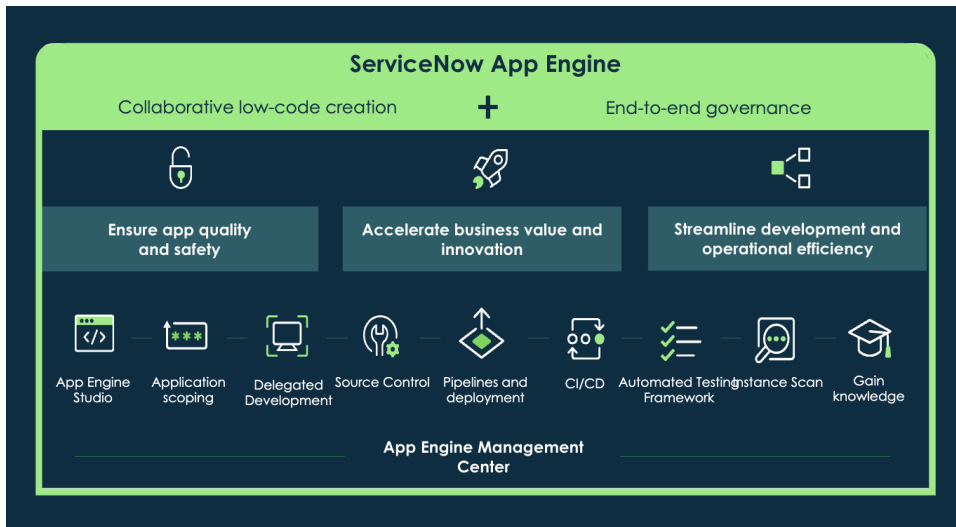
ServiceNow App Engine

Collaborative low-code creation + End-to-end governance

Ensure app quality and safety

Accelerate business value and innovation

Streamline development and operational efficiency

App Engine Studio

Application scoping

Delegated Development

Source Control

Pipelines and deployment

CI/CD

Automated Testing Framework

Instance Scan

Gain knowledge

App Engine Management Center